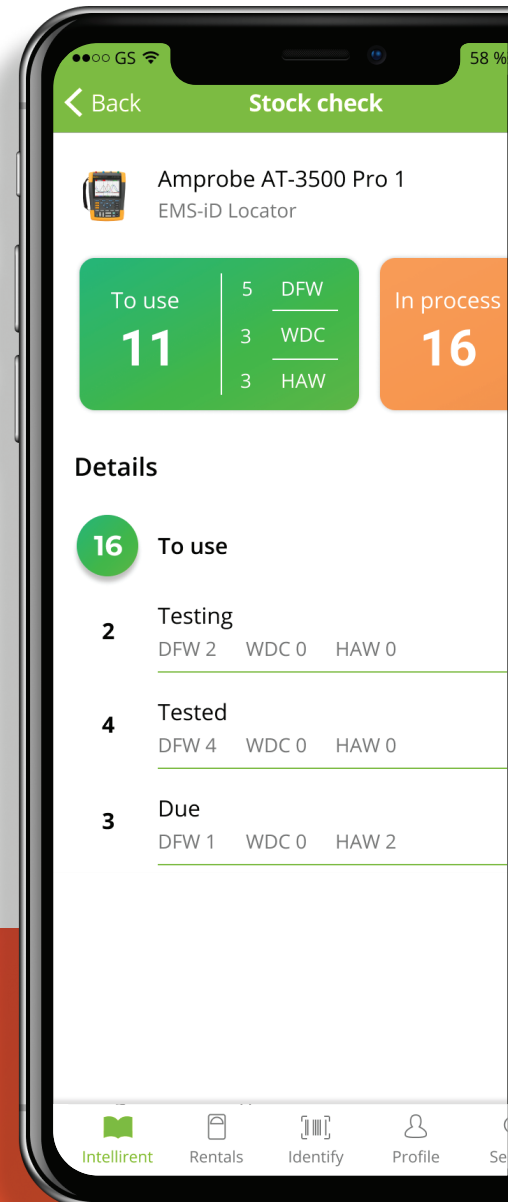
●●○○ GS 58 %

Back Stock check

Amprobe AT-3500 Pro 1
EMS-iD Locator

To use
11

5 DFW
3 WDC
3 HAW

In process
16

Details

16 To use

2 Testing
DFW 2 WDC 0 HAW 0

4 Tested
DFW 4 WDC 0 HAW 0

3 Due
DFW 1 WDC 0 HAW 2

Intellirent Rentals Identify Profile Se